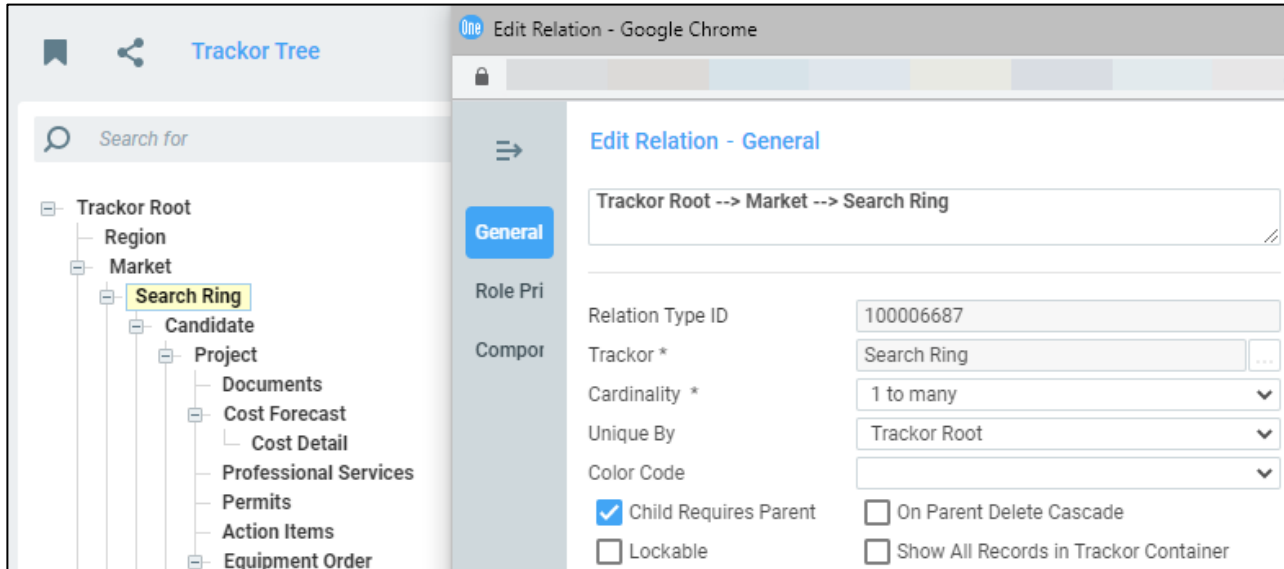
Trackor Tree

Search for

Trackor Root
Region
Market
Search Ring
Candidate
Project
Documents
Cost Forecast
Cost Detail
Professional Services
Permits
Action Items
Equipment Order

One Edit Relation - Google Chrome

General
Role Pri
Compor

Edit Relation - General

Trackor Root --> Market --> Search Ring

Relation Type ID 100006687
Trackor * Search Ring
Cardinality * 1 to many
Unique By Trackor Root
Color Code

Child Requires Parent
On Parent Delete Cascade
Lockable
Show All Records in Trackor Container